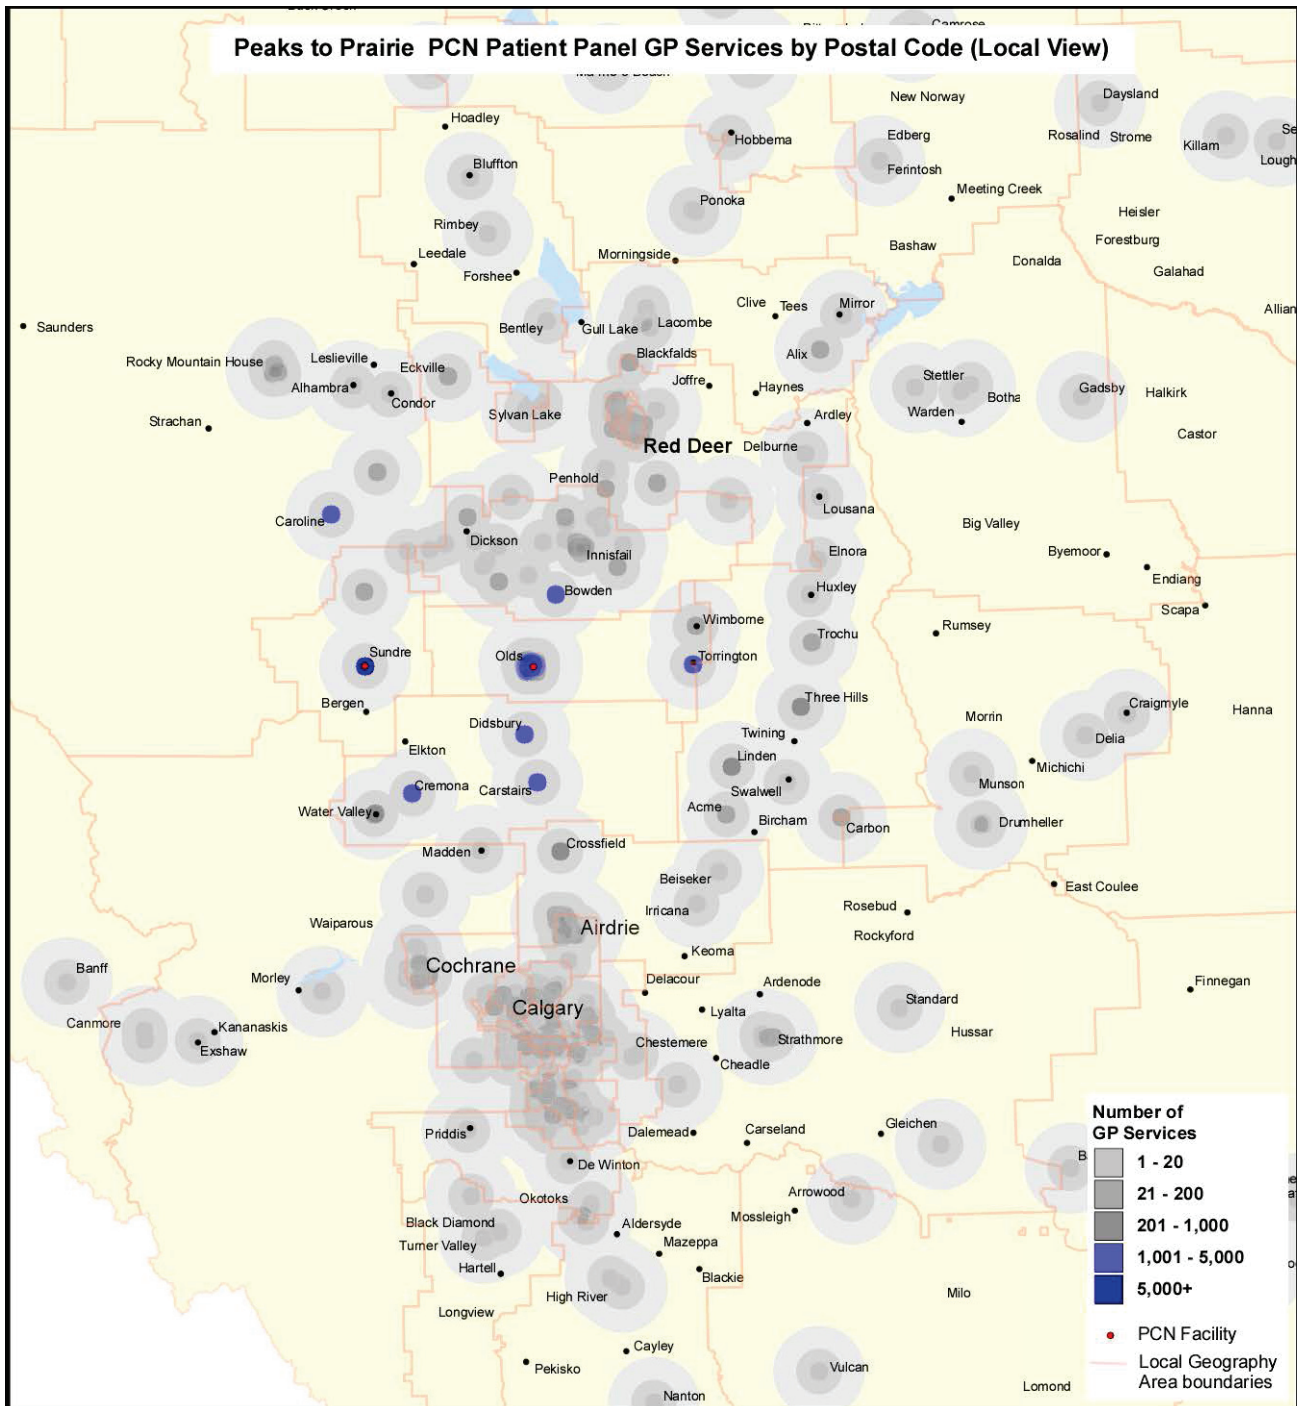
Peaks to Prairie PCN Patient Panel GP Services by Postal Code (Local View)

Camrose
New Norway
Daysland
Hoadley
Hobbema
Edberg
Rosalind
Strome
Killam
Se
Lough
Bluffton
Ferintosh
Meeting Creek
Ponoka
Rimbey
Heisler
Forestburg
Leedale
Morningside
Bashaw
Donalda
Galahad
Forshee
Clive
Tees
Mirror
Allian
Saunders
Bentley
Gull Lake
Lacombe
Blackfalds
Alix
Rocky Mountain House
Leslieville
Eckville
Alhambra
Condor
Joffre
Haynes
Stettler
Gadsby
Halkirk
Botha
Warden
Strachan
Sylvan Lake
Ardley
Castor
Red Deer
Delburne
Penhold
Lousana
Caroline
Big Valley
Dickson
Innisfail
Elnora
Byemoor
Endiang
Huxley
Bowden
Scapa
Wimborne
Rumsey
Trochu
Sundre
Olds
Torrington
Three Hills
Craigmyle
Hanna
Bergen
Morrin
Delia
Didsbury
Twining
Elkton
Linden
Michichi
Munson
Cremona
Carstairs
Swalwell
Water Valley
Acme
Bircham
Drumheller
Carbon
Madden
Crossfield
East Coulee
Beiseker
Rosebud
Irricana
Waiparous
Rockyford
Airdrie
Keoma
Banff
Cochrane
Morley
Delacour
Ardenode
Finnegan
Calgary
Standard
Canmore
Kananaskis
Lyalta
Hussar
Exshaw
Chestermere
Strathmore
Cheadle
Priddis
Dalemead
Carseland
Gleichen
De Winton
Okotoks
Arrowood
Black Diamond
Aldersyde
Mossleigh
Turner Valley
Mazeppa
Hartell
Blackie
High River
Milo
Longview
Cayley
Pekisko
Vulcan
Nanton
Lomond
B

Number of GP Services
1 - 20
21 - 200
201 - 1,000
1,001 - 5,000
5,000+
PCN Facility
Local Geography Area boundaries